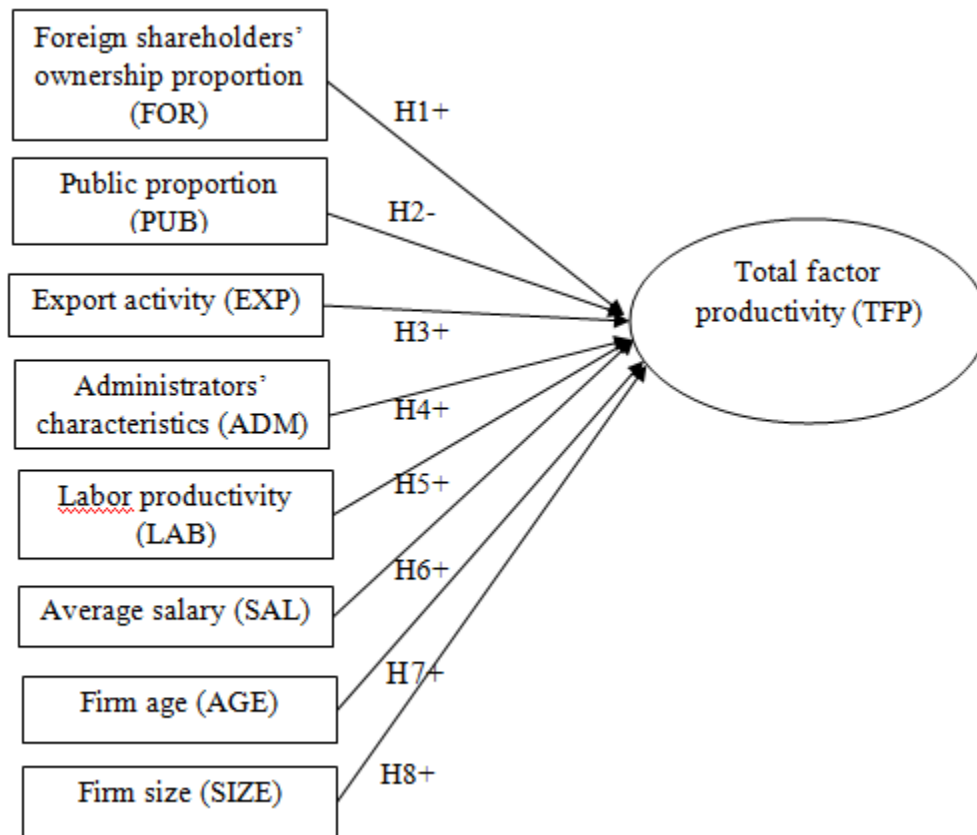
Foreign shareholders' ownership proportion (FOR)

H1+

Public proportion (PUB)

H2-

Export activity (EXP)

H3+

Total factor productivity (TFP)

Administrators' characteristics (ADM)

H4+

Labor productivity (LAB)

H5+

Average salary (SAL)

H6+

Firm age (AGE)

H7+

Firm size (SIZE)

H8+